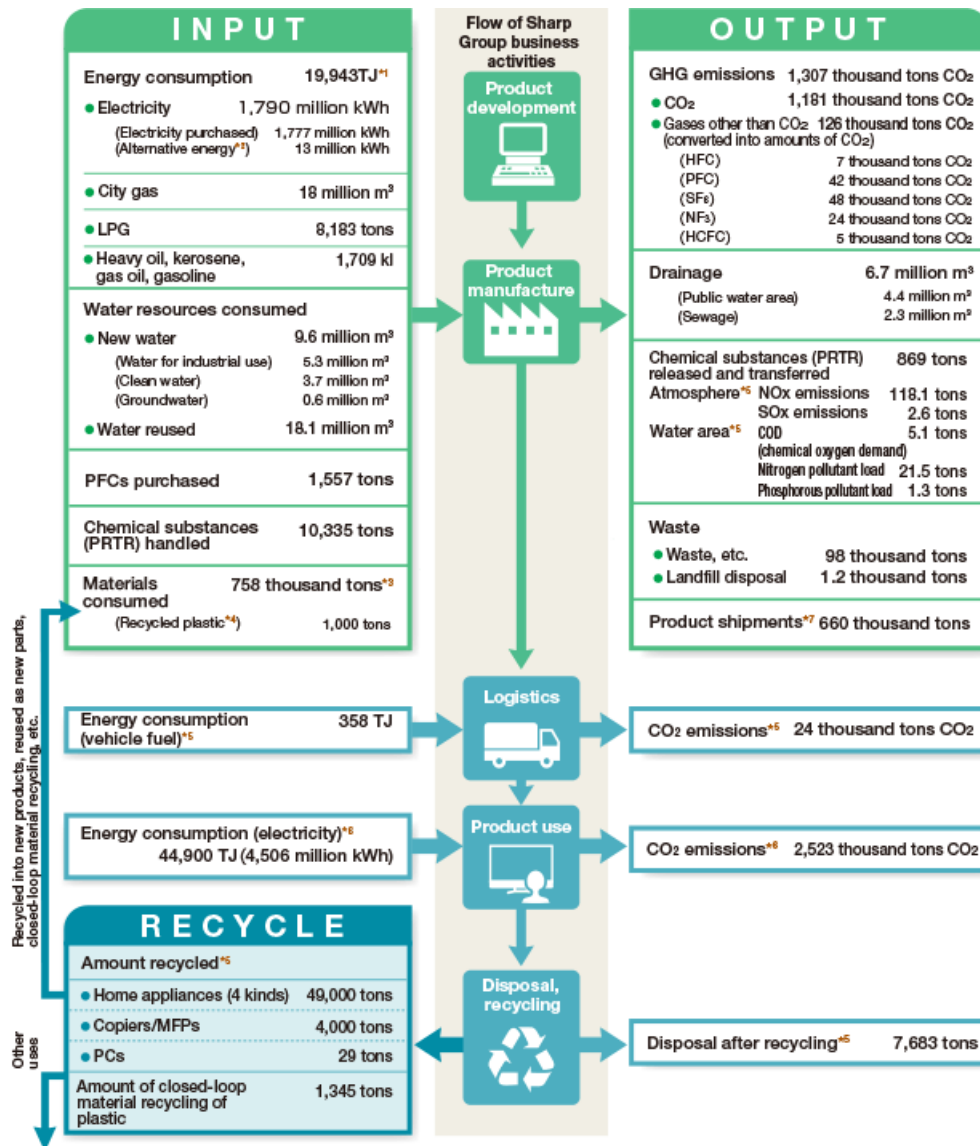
INPUT

Energy consumption 19,943TJ*1

● Electricity 1,790 million kWh
(Electricity purchased) 1,777 million kWh
(Alternative energy*2) 13 million kWh

● City gas 18 million m³

● LPG 8,183 tons

● Heavy oil, kerosene, gas oil, gasoline 1,709 kl

Water resources consumed

● New water 9.6 million m³
(Water for industrial use) 5.3 million m³
(Clean water) 3.7 million m³
(Groundwater) 0.6 million m³

● Water reused 18.1 million m³

PFCs purchased 1,557 tons

Chemical substances (PRTR) handled 10,335 tons

Materials consumed 758 thousand tons*3
(Recycled plastic*4) 1,000 tons

Flow of Sharp Group business activities

Product development

Product manufacture

OUTPUT

GHG emissions 1,307 thousand tons $CO_2$
● $CO_2$ 1,181 thousand tons $CO_2$
● Gases other than $CO_2$ 126 thousand tons $CO_2$ (converted into amounts of $CO_2$)
(HFC) 7 thousand tons $CO_2$
(PFC) 42 thousand tons $CO_2$
($SF_6$) 48 thousand tons $CO_2$
($NF_3$) 24 thousand tons $CO_2$
(HCFC) 5 thousand tons $CO_2$

Drainage 6.7 million m³
(Public water area) 4.4 million m³
(Sewage) 2.3 million m³

Chemical substances (PRTR) released and transferred 869 tons
Atmosphere*5 NOx emissions 118.1 tons
SOx emissions 2.6 tons
Water area*5 COD (chemical oxygen demand) 5.1 tons
Nitrogen pollutant load 21.5 tons
Phosphorous pollutant load 1.3 tons

Waste
● Waste, etc. 98 thousand tons
● Landfill disposal 1.2 thousand tons

Product shipments*7 660 thousand tons

Recycled into new products, reused as new parts, closed-loop material recycling, etc.

Energy consumption (vehicle fuel)*5 358 TJ

Logistics

$CO_2$ emissions*5 24 thousand tons $CO_2$

Energy consumption (electricity)*6 44,900 TJ (4,506 million kWh)

Product use

$CO_2$ emissions*6 2,523 thousand tons $CO_2$

RECYCLE

Amount recycled*5
● Home appliances (4 kinds) 49,000 tons
● Copiers/MFPs 4,000 tons
● PCs 29 tons
Amount of closed-loop material recycling of plastic 1,345 tons

Other uses

Disposal, recycling

Disposal after recycling*5 7,683 tons